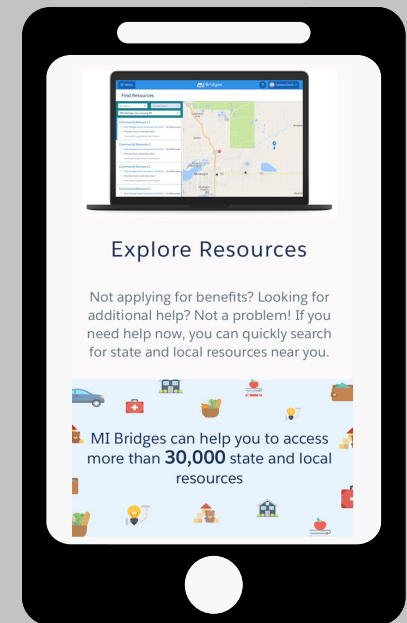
MI Bridges

Find Resources

Community Resource 1

Community Resource 2

Community Resource 3

Community Resource 4

Explore Resources

Not applying for benefits? Looking for additional help? Not a problem! If you need help now, you can quickly search for state and local resources near you.

MI Bridges can help you to access more than **30,000** state and local resources